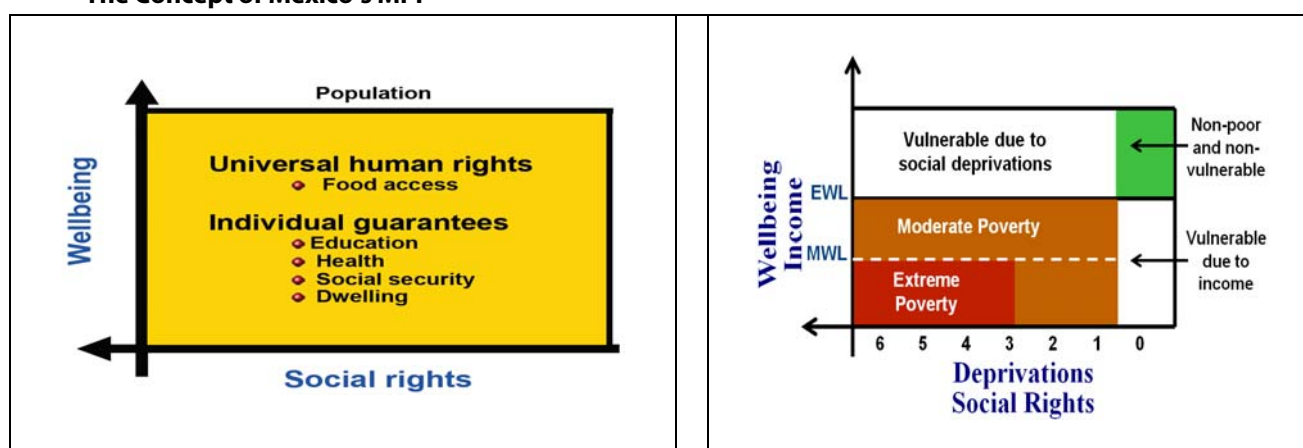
The Concept of Mexico's MPI

| | |
|---|---|
| Population<br>Universal human rights<br>Food access<br>Individual guarantees<br>Education<br>Health<br>Social security<br>Dwelling<br>Wellbeing<br>Social rights | Wellbeing<br>Income<br>EWL<br>MWL<br>Vulnerable due to social deprivations<br>Non-poor and non-vulnerable<br>Moderate Poverty<br>Vulnerable due to income<br>Extreme Poverty<br>6 5 4 3 2 1 0<br>Deprivations<br>Social Rights |